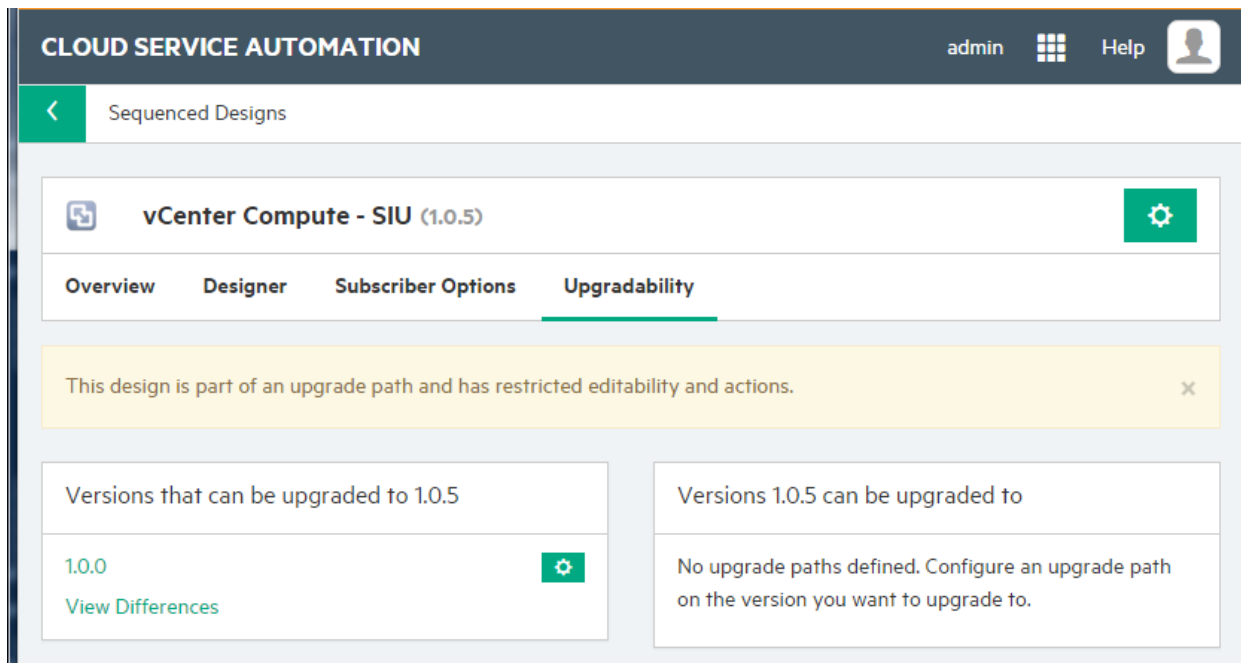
CLOUD SERVICE AUTOMATION

admin

Help

Sequenced Designs

vCenter Compute - SIU (1.0.5)

Overview

Designer

Subscriber Options

Upgradability

This design is part of an upgrade path and has restricted editability and actions.

×

Versions that can be upgraded to 1.0.5

1.0.0

View Differences

Versions 1.0.5 can be upgraded to

No upgrade paths defined. Configure an upgrade path on the version you want to upgrade to.